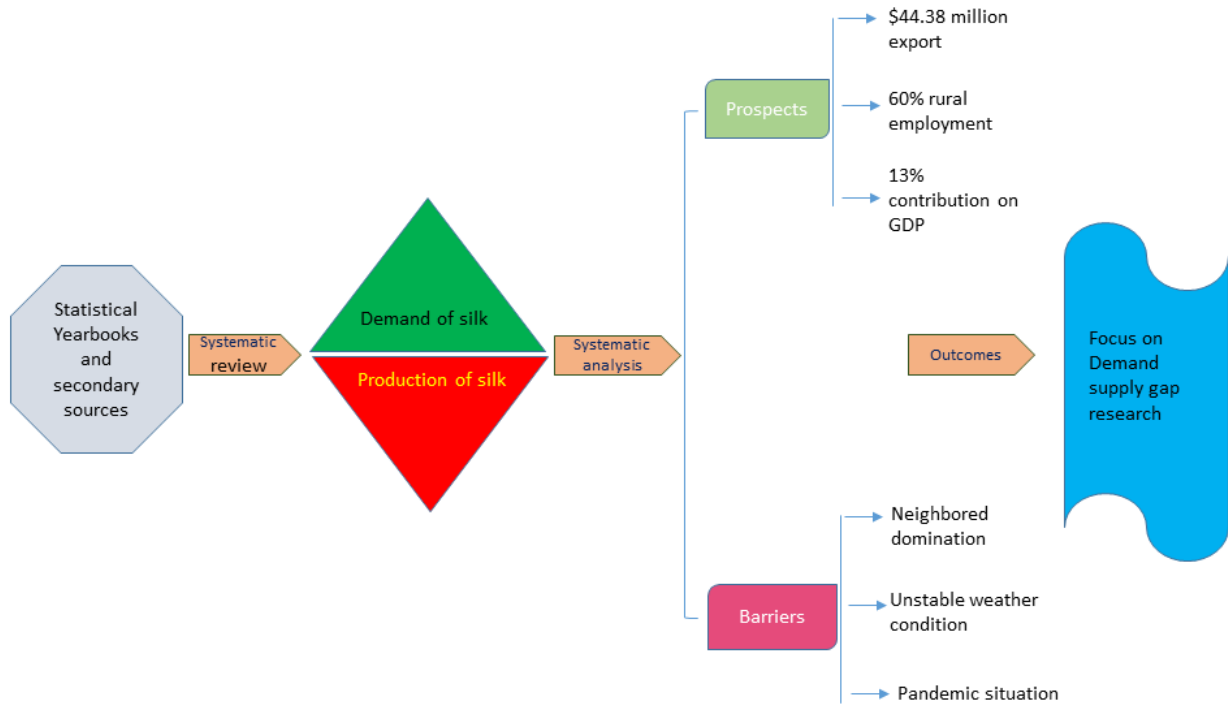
Statistical Yearbooks and secondary sources

Systematic review

Demand of silk

Production of silk

Systematic analysis

Prospects

$44.38 million export

60% rural employment

13% contribution on GDP

Outcomes

Focus on Demand supply gap research

Barriers

Neighbored domination

Unstable weather condition

Pandemic situation